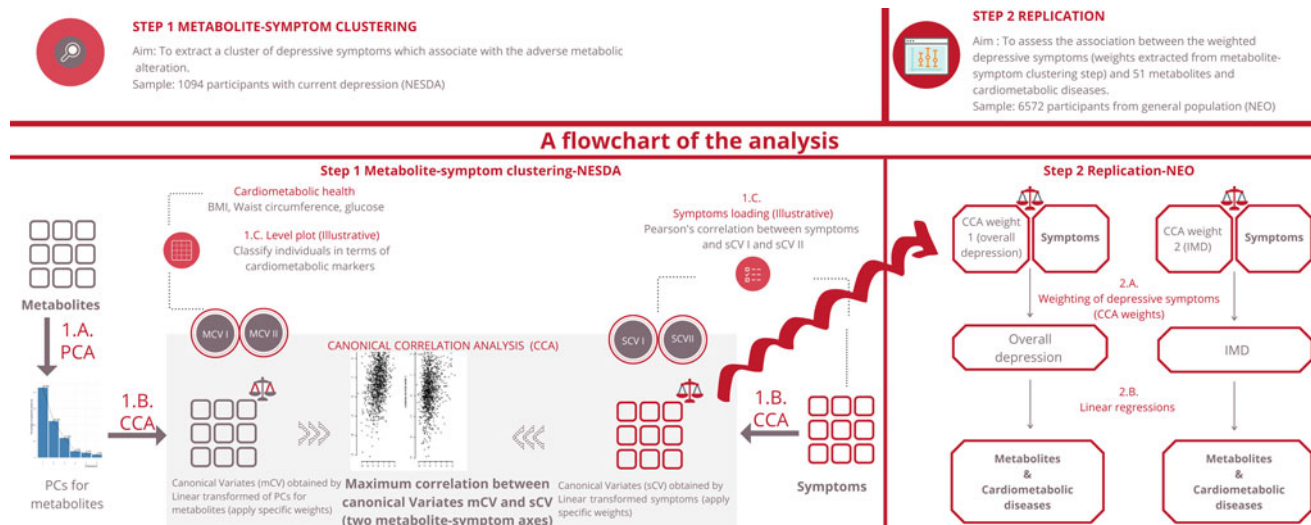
STEP 1 METABOLITE-SYMPTOM CLUSTERING

Aim: To extract a cluster of depressive symptoms which associate with the adverse metabolic alteration.
Sample: 1094 participants with current depression (NESDA)

STEP 2 REPLICATION

Aim : To assess the association between the weighted depressive symptoms (weights extracted from metabolite-symptom clustering step) and 51 metabolites and cardiometabolic diseases.
Sample: 6572 participants from general population (NEO)

A flowchart of the analysis

Step 1 Metabolite-symptom clustering-NESDA

Metabolites

1.A. PCA

PCs for metabolites

1.B. CCA

Cardiometabolic health
BMI, Waist circumference, glucose

1.C. Level plot (Illustrative)
Classify individuals in terms of cardiometabolic markers

MCV I

MCV II

CANONICAL CORRELATION ANALYSIS (CCA)

Canonical Variates (mCV) obtained by Linear transformed of PCs for metabolites (apply specific weights)

Maximum correlation between canonical Variates mCV and sCV (two metabolite-symptom axes)

1.C.
Symptoms loading (Illustrative)
Pearson's correlation between symptoms and sCV I and sCV II

SCV I

SCVII

Canonical Variates (sCV) obtained by Linear transformed symptoms (apply specific weights)

1.B. CCA

Symptoms

Step 2 Replication-NEO

CCA weight 1 (overall depression)

Symptoms

CCA weight 2 (IMD)

Symptoms

2.A.
Weighting of depressive symptoms (CCA weights)

Overall depression

IMD

2.B.
Linear regressions

Metabolites & Cardiometabolic diseases

Metabolites & Cardiometabolic diseases